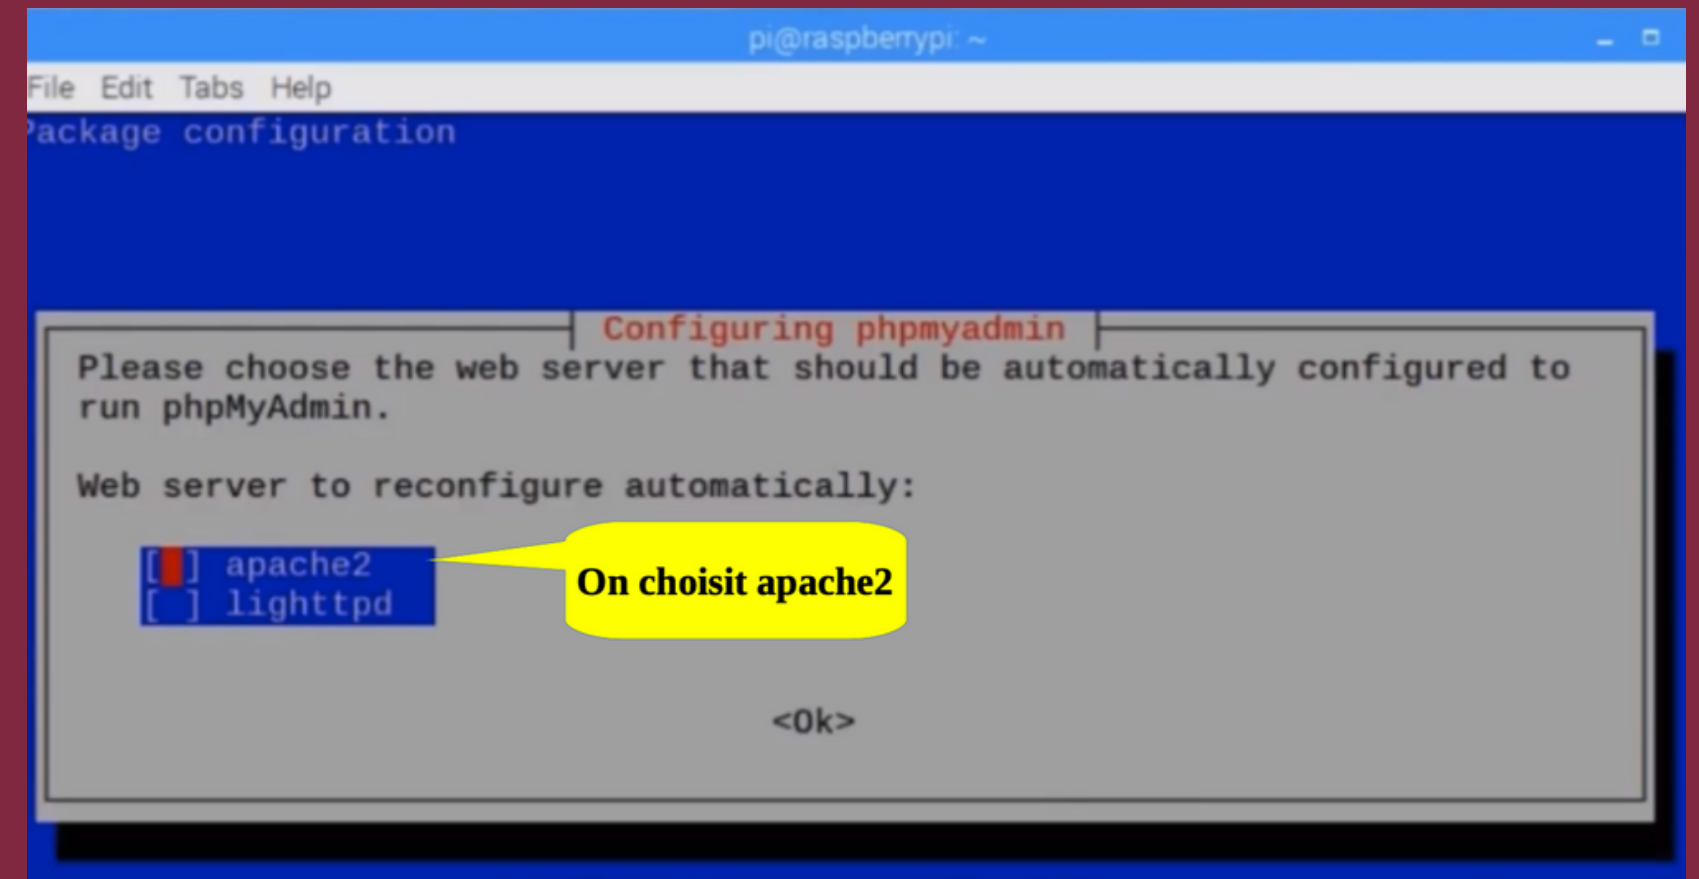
pi@raspberrypi: ~

File Edit Tabs Help

ackage configuration

Configuring phpmyadmin

Please choose the web server that should be automatically configured to run phpMyAdmin.

Web server to reconfigure automatically:

[ ] apache2
[ ] lighttpd

On choisit apache2

<Ok>